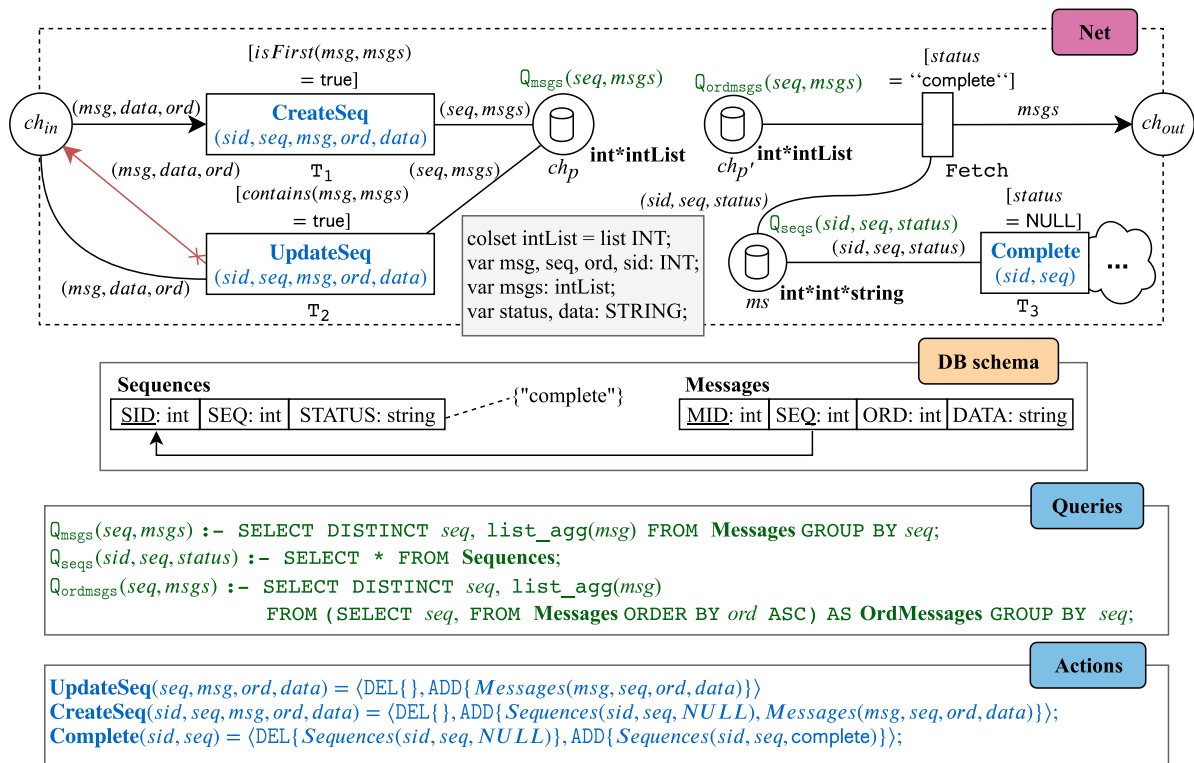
Net

$ch_{in}$

$(msg, data, ord)$

$[isFirst(msg, msgs) = \text{true}]$

CreateSeq
$(sid, seq, msg, ord, data)$

$T_1$

$(seq, msgs)$

$Q_{msgs}(seq, msgs)$

$ch_p$

int*intList

$(seq, msgs)$

$(msg, data, ord)$

$[contains(msg, msgs) = \text{true}]$

UpdateSeq
$(sid, seq, msg, ord, data)$

$T_2$

$(msg, data, ord)$

colset intList = list INT;
var msg, seq, ord, sid: INT;
var msgs: intList;
var status, data: STRING;

$Q_{ordmsgs}(seq, msgs)$

$ch_{p'}$

int*intList

$[status = \text{``complete``}]$

$msgs$

Fetch

$ch_{out}$

$(sid, seq, status)$

$Q_{seqs}(sid, seq, status)$

$(sid, seq, status)$

$ms$

int*int*string

$[status = \text{NULL}]$

Complete
$(sid, seq)$

$T_3$

...

DB schema

Sequences

| SID: int | SEQ: int | STATUS: string |
|---|---|---|

{"complete"}

Messages

| MID: int | SEQ: int | ORD: int | DATA: string |
|---|---|---|---|

Queries

$Q_{msgs}(seq, msgs)$ :- SELECT DISTINCT $seq$, list_agg($msg$) FROM Messages GROUP BY $seq$;
$Q_{seqs}(sid, seq, status)$ :- SELECT * FROM Sequences;
$Q_{ordmsgs}(seq, msgs)$ :- SELECT DISTINCT $seq$, list_agg($msg$)
FROM (SELECT $seq$, FROM Messages ORDER BY $ord$ ASC) AS OrdMessages GROUP BY $seq$;

Actions

UpdateSeq$(seq, msg, ord, data) = \langle \text{DEL}\{\}, \text{ADD}\{Messages(msg, seq, ord, data)\}\rangle$
CreateSeq$(sid, seq, msg, ord, data) = \langle \text{DEL}\{\}, \text{ADD}\{Sequences(sid, seq, NULL), Messages(msg, seq, ord, data)\}\rangle$;
Complete$(sid, seq) = \langle \text{DEL}\{Sequences(sid, seq, NULL)\}, \text{ADD}\{Sequences(sid, seq, \text{complete})\}\rangle$;